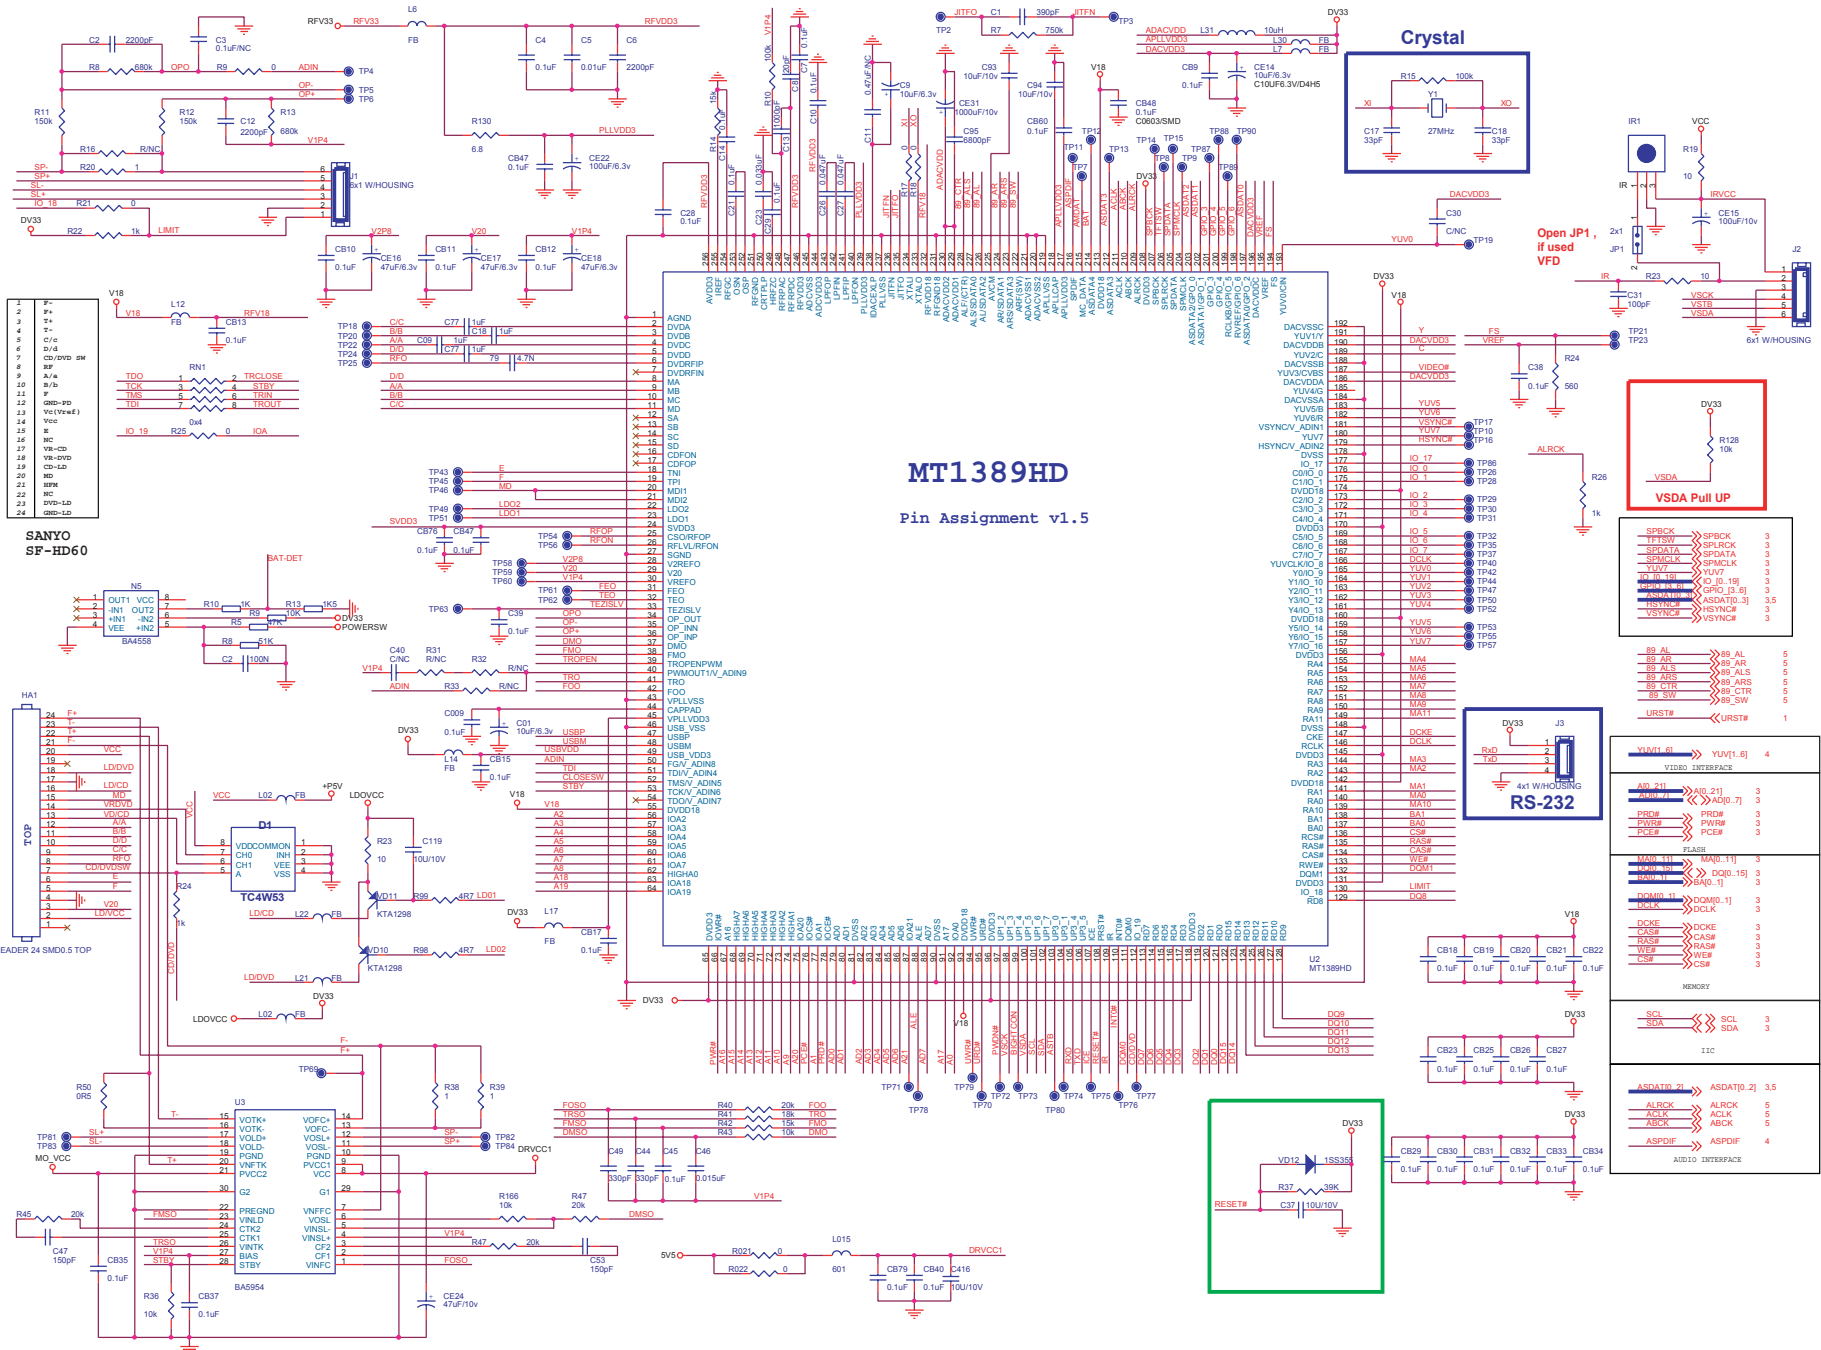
MT1389HD

Pin Assignment v1.5

Crystal

R15 100k
Y1
XI XO
C17 33pF
27MHz
C18 33pF

SANYO
SF-HD60

| 1 | F- |
|---|---|
| 2 | F+ |
| 3 | T+ |
| 4 | T- |
| 5 | C/c |
| 6 | D/d |
| 7 | CD/DVD SW |
| 8 | RF |
| 9 | A/a |
| 10 | B/b |
| 11 | F |
| 12 | GND-PD |
| 13 | Vc(Vref) |
| 14 | Vcc |
| 15 | E |
| 16 | NC |
| 17 | VR-CD |
| 18 | VR-DVD |
| 19 | CD-LD |
| 20 | MD |
| 21 | HFM |
| 22 | NC |
| 23 | DVD-LD |
| 24 | GND-LD |

Open JP1 , if used VFD

VSDA Pull UP
DV33
R128 10k
VSDA

RS-232
DV33 J3
RxD
TxD
4x1 W/HOUSING

N5 BA4558
D1 TC4W53
U3 BA5954
U2 MT1389HD
HA1
HEADER 24 SMD0.5 TOP

VIDEO INTERFACE
FLASH
MEMORY
IIC
AUDIO INTERFACE

DV33
VD12 1SS355
R37 39K
C37 10U/10V
RESET#